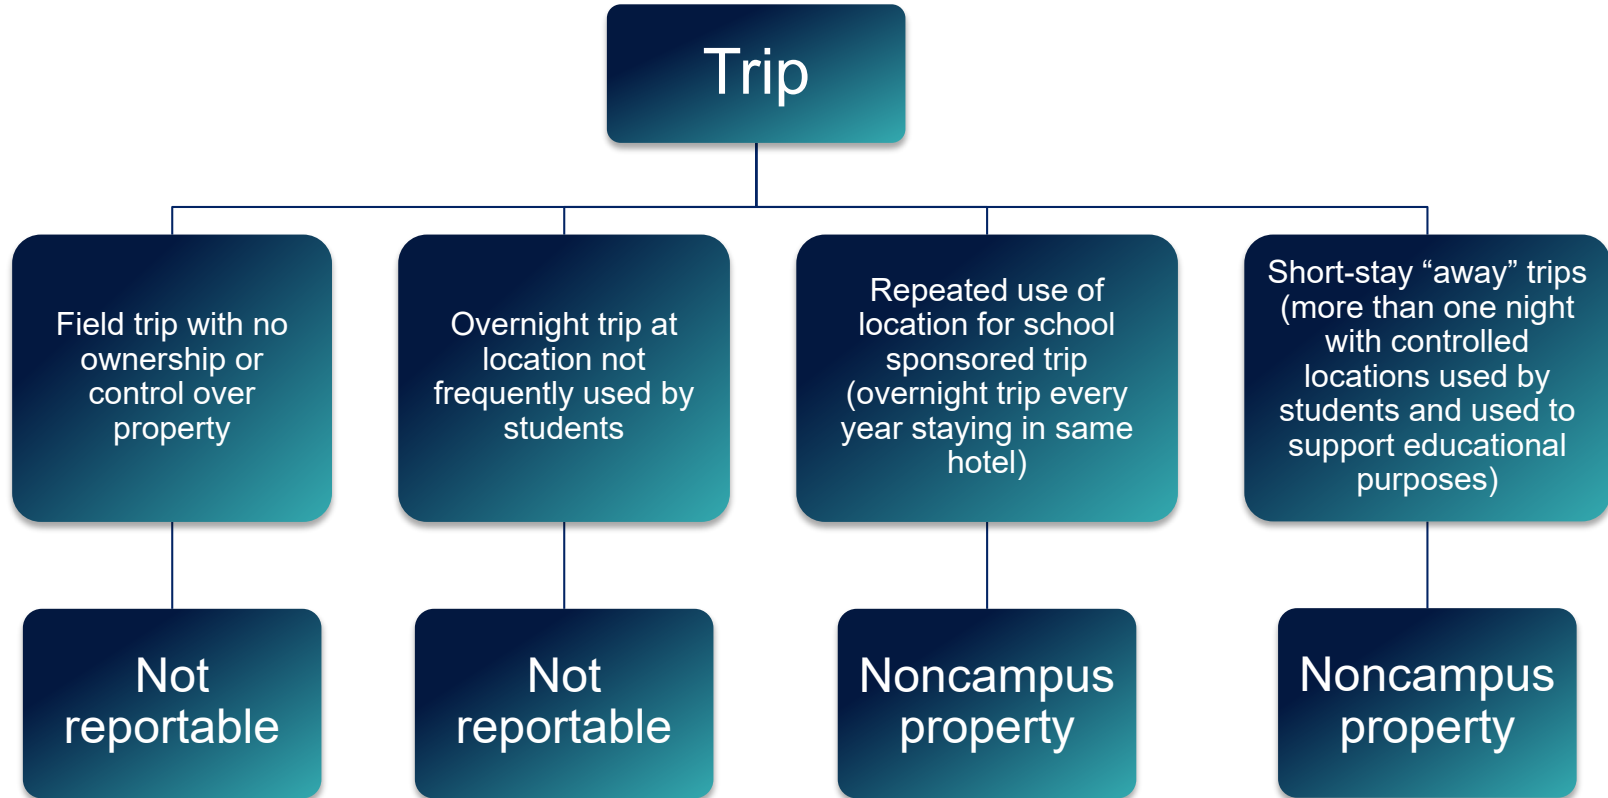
Trip

Field trip with no ownership or control over property

Not reportable

Overnight trip at location not frequently used by students

Not reportable

Repeated use of location for school sponsored trip (overnight trip every year staying in same hotel)

Noncampus property

Short-stay “away” trips (more than one night with controlled locations used by students and used to support educational purposes)

Noncampus property